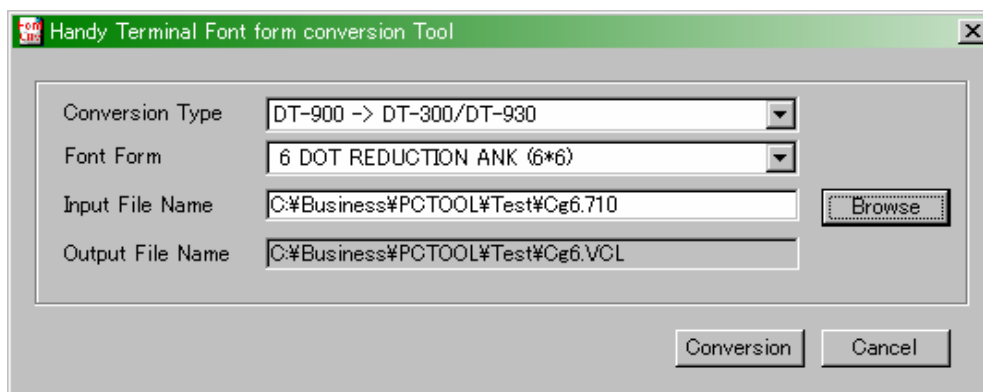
Handy Terminal Font form conversion Tool

Conversion Type DT-900 -> DT-300/DT-930

Font Form 6 DOT REDUCTION ANK (6*6)

Input File Name C:¥Business¥PCTOOL¥Test¥Cg6.710 Browse

Output File Name C:¥Business¥PCTOOL¥Test¥Cg6.VCL

Conversion Cancel